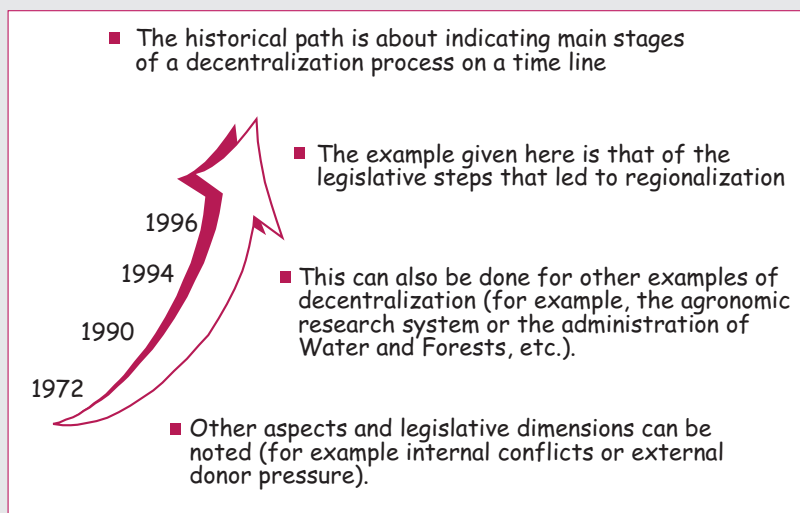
The historical path is about indicating main stages of a decentralization process on a time line

The example given here is that of the legislative steps that led to regionalization

1996

1994

1990

1972

This can also be done for other examples of decentralization (for example, the agronomic research system or the administration of Water and Forests, etc.).

Other aspects and legislative dimensions can be noted (for example internal conflicts or external donor pressure).